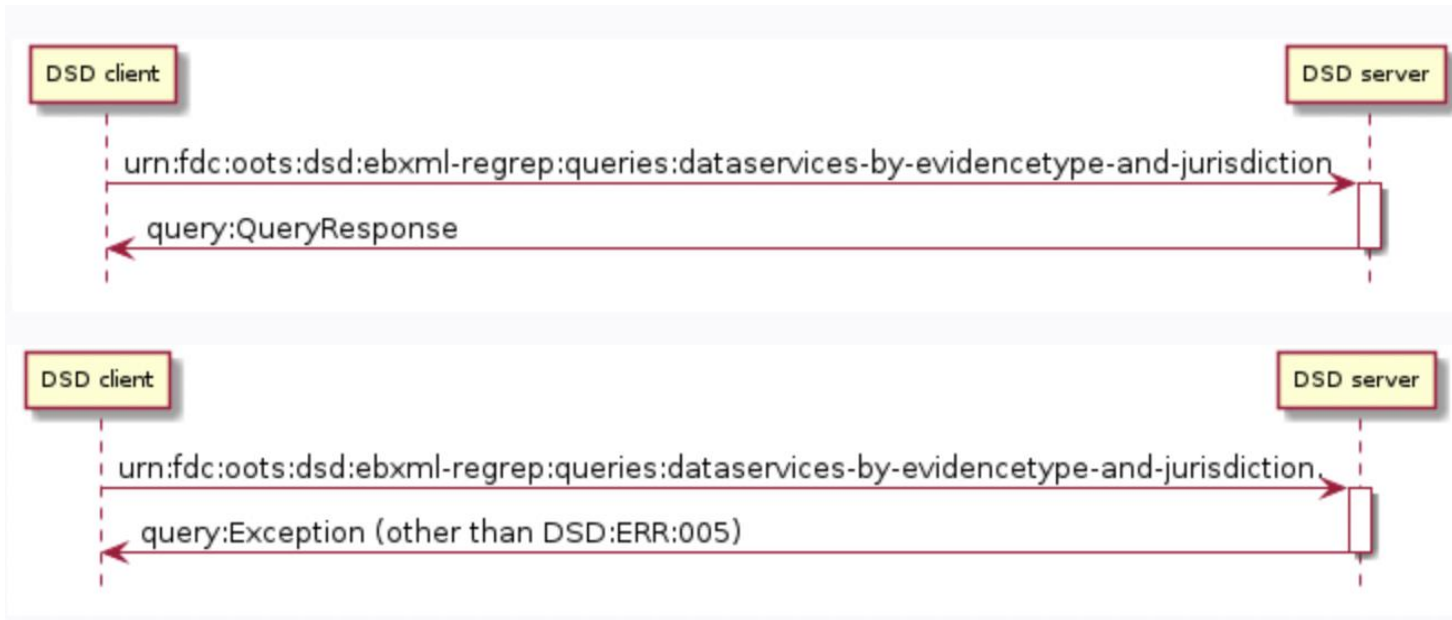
DSD client

DSD server

urn:fdc:oots:dsd:ebxml-regrep:queries:dataservices-by-evidencetype-and-jurisdiction

query:QueryResponse

DSD client

DSD server

urn:fdc:oots:dsd:ebxml-regrep:queries:dataservices-by-evidencetype-and-jurisdiction

query:Exception (other than DSD:ERR:005)